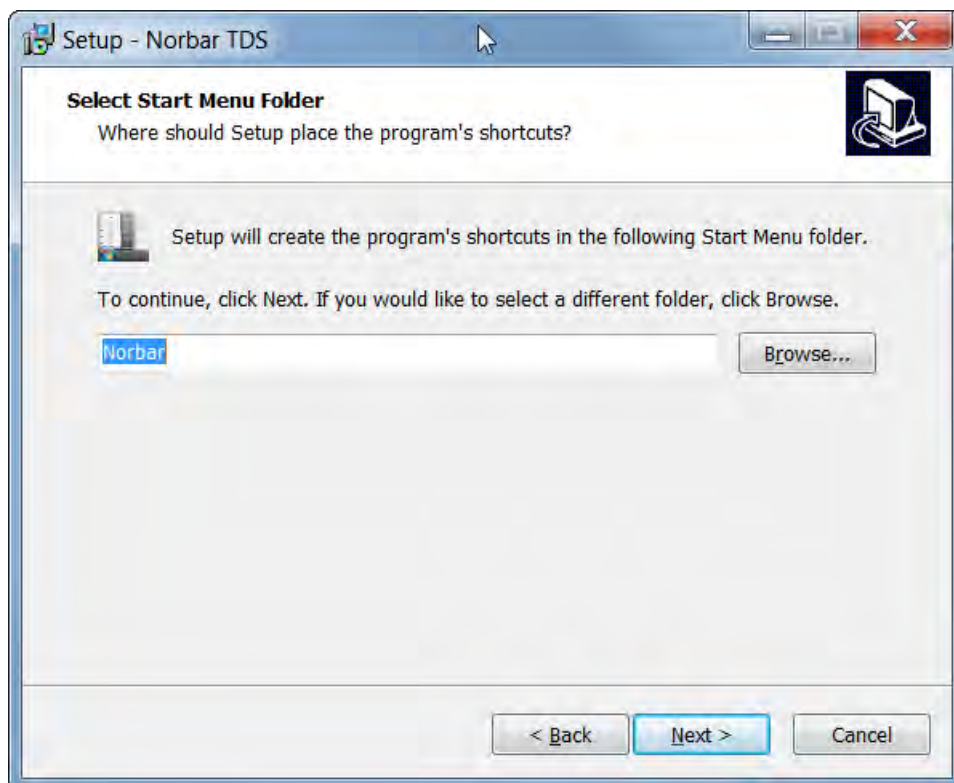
Setup - Norbar TDS

Select Start Menu Folder
Where should Setup place the program's shortcuts?

Setup will create the program's shortcuts in the following Start Menu folder.

To continue, click Next. If you would like to select a different folder, click Browse.

Norbar

Browse...

< Back

Next >

Cancel